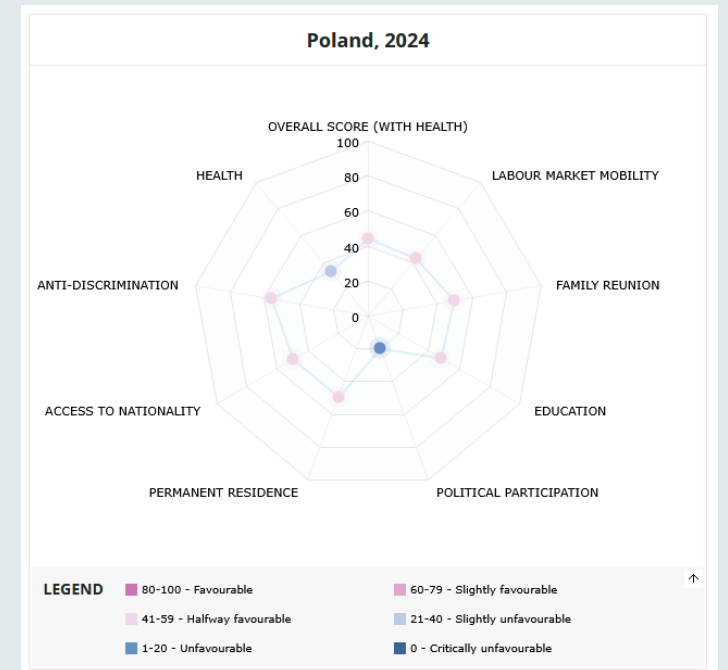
Poland, 2024

OVERALL SCORE (WITH HEALTH)
100
80
60
40
20
0
LABOUR MARKET MOBILITY
FAMILY REUNION
EDUCATION
POLITICAL PARTICIPATION
PERMANENT RESIDENCE
ACCESS TO NATIONALITY
ANTI-DISCRIMINATION
HEALTH

LEGEND
80-100 - Favourable
60-79 - Slightly favourable
41-59 - Halfway favourable
21-40 - Slightly unfavourable
1-20 - Unfavourable
0 - Critically unfavourable